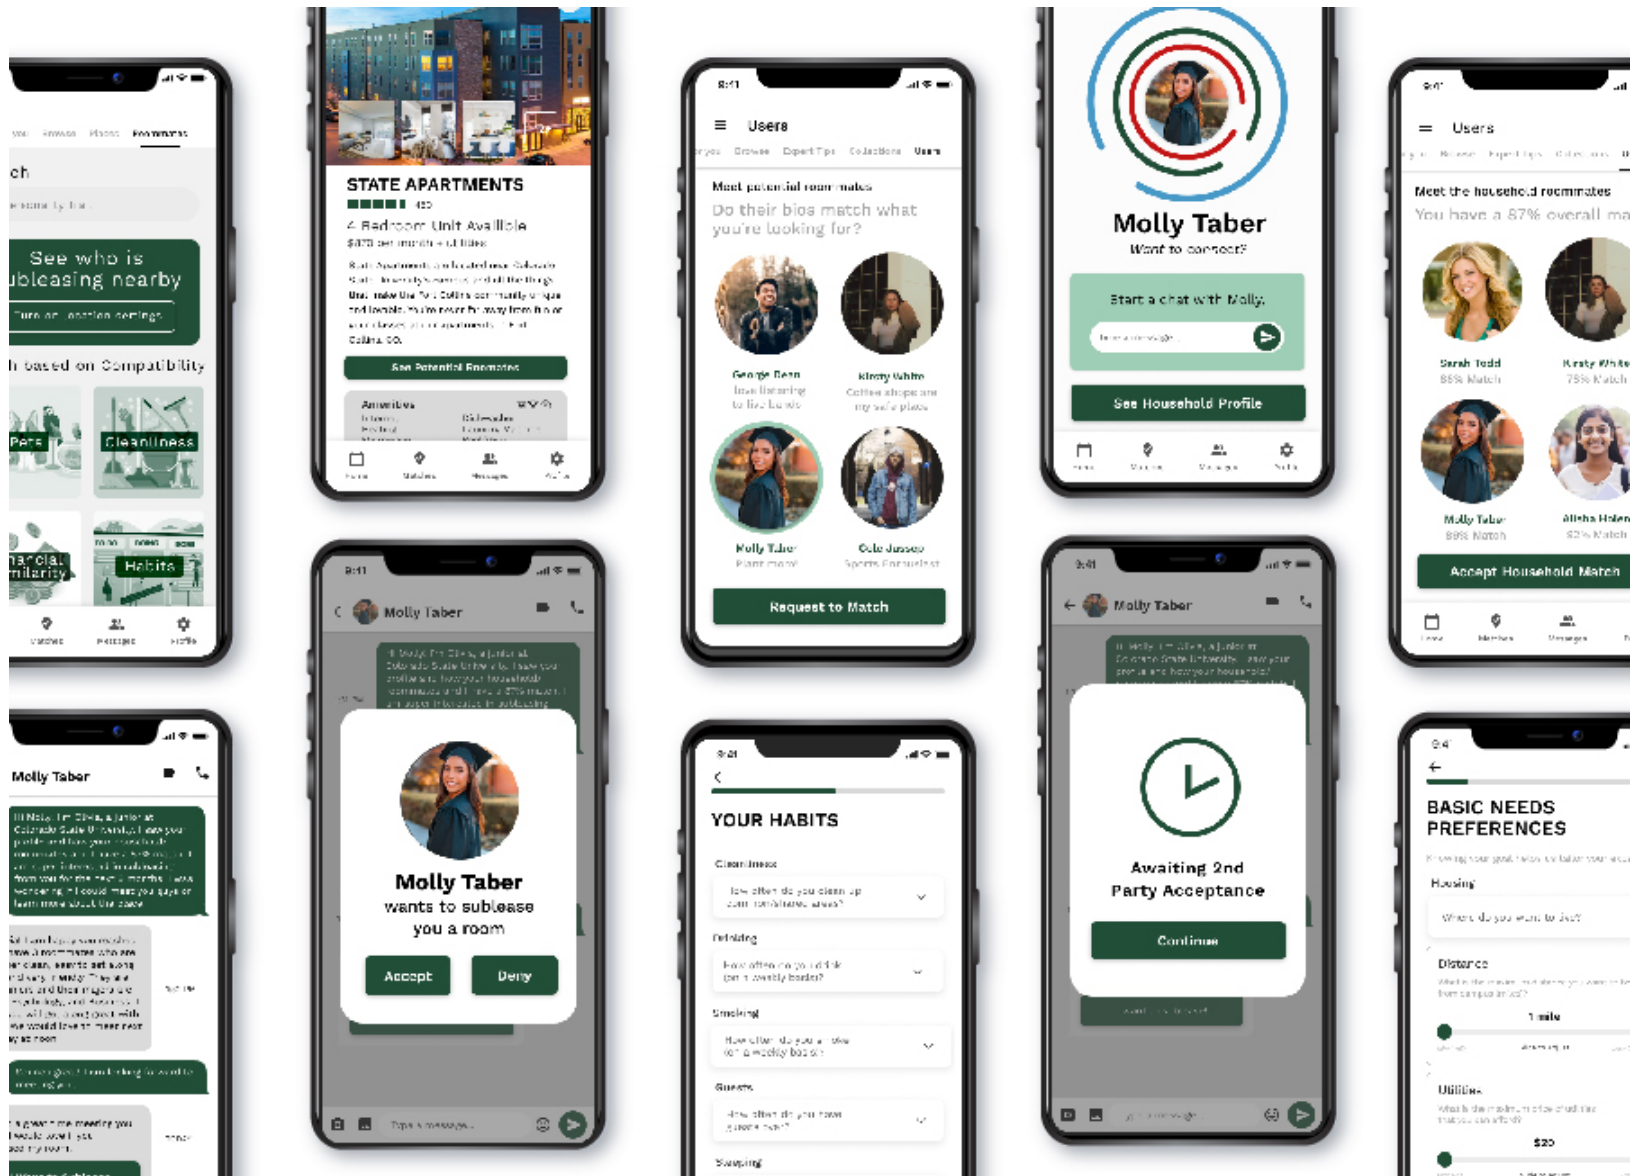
Roommates

ch

See who is subleasing nearby

Turn on location settings

h based on Compatibility

Pets

Cleanliness

nancial milarity

Habits

Matches Messages Profile

STATE APARTMENTS

4 Bedroom Unit Available

See Potential Roommates

Amenities

Home Matches Messages Profile

9:41

Users

Browse Expert Tips Collections Users

Meet potential roommates

Do their bios match what you're looking for?

George Dean

Kirsty White

Molly Taber

Cole Jasson

Request to Match

Molly Taber

Want to connect?

Start a chat with Molly.

See Household Profile

9:41

Users

Meet the household roommates

You have a 87% overall ma

Sarah Todd

Kirsty White

Molly Taber

Alisha Holen

Accept Household Match

Molly Taber

9:41

Molly Taber

Molly Taber

wants to sublease you a room

Accept

Deny

Type a message...

9:41

YOUR HABITS

Cleanliness

Drinking

Smoking

Guests

Sleeping

9:41

Molly Taber

Awaiting 2nd Party Acceptance

Continue

9:41

BASIC NEEDS PREFERENCES

Housing

Where do you want to live?

Distance

1 mile

Utilities

$20